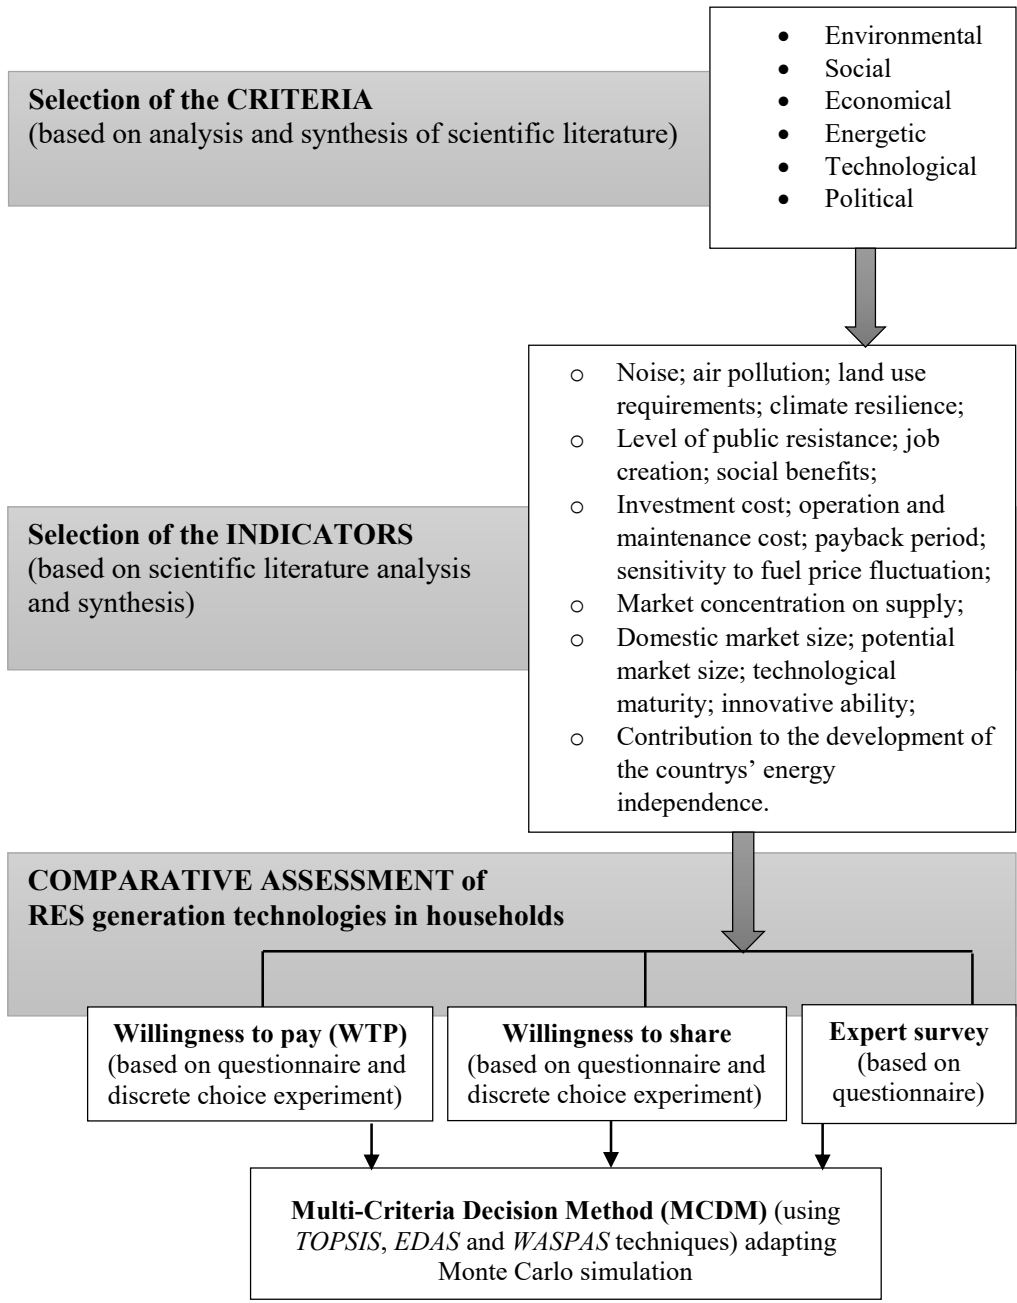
**Selection of the CRITERIA**
(based on analysis and synthesis of scientific literature)

- Environmental
- Social
- Economical
- Energetic
- Technological
- Political

**Selection of the INDICATORS**
(based on scientific literature analysis and synthesis)

- Noise; air pollution; land use requirements; climate resilience;
- Level of public resistance; job creation; social benefits;
- Investment cost; operation and maintenance cost; payback period; sensitivity to fuel price fluctuation;
- Market concentration on supply;
- Domestic market size; potential market size; technological maturity; innovative ability;
- Contribution to the development of the countrys' energy independence.

**COMPARATIVE ASSESSMENT of RES generation technologies in households**

**Willingness to pay (WTP)**
(based on questionnaire and discrete choice experiment)

**Willingness to share**
(based on questionnaire and discrete choice experiment)

**Expert survey**
(based on questionnaire)

**Multi-Criteria Decision Method (MCDM)** (using *TOPSIS*, *EDAS* and *WASPAS* techniques) adapting Monte Carlo simulation